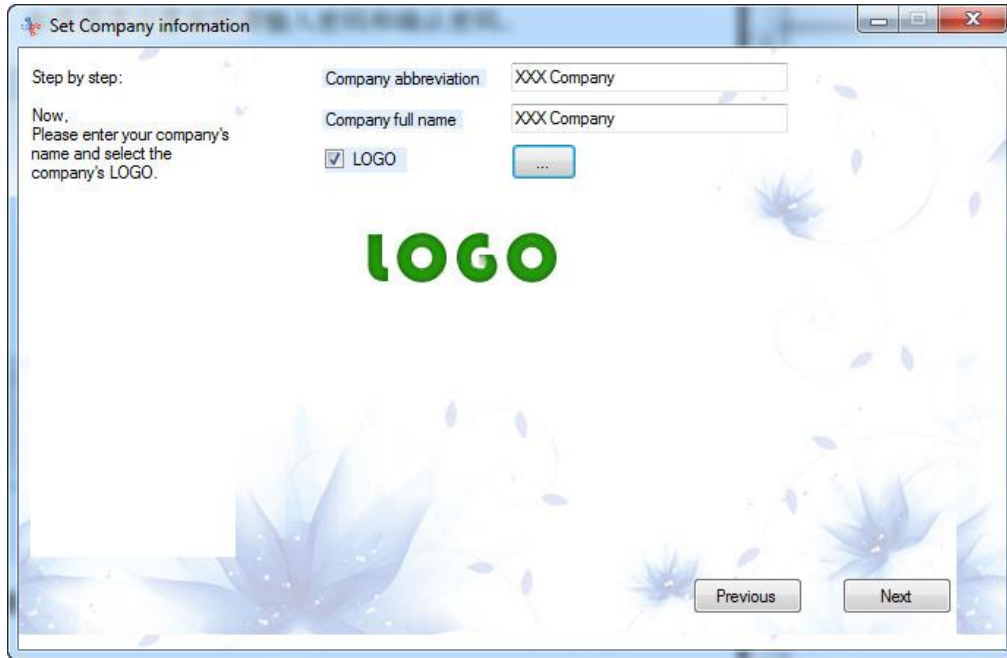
Set Company information

Step by step:

Now,
Please enter your company's name and select the company's LOGO.

Company abbreviation XXX Company

Company full name XXX Company

LOGO ...

LOGO

Previous Next